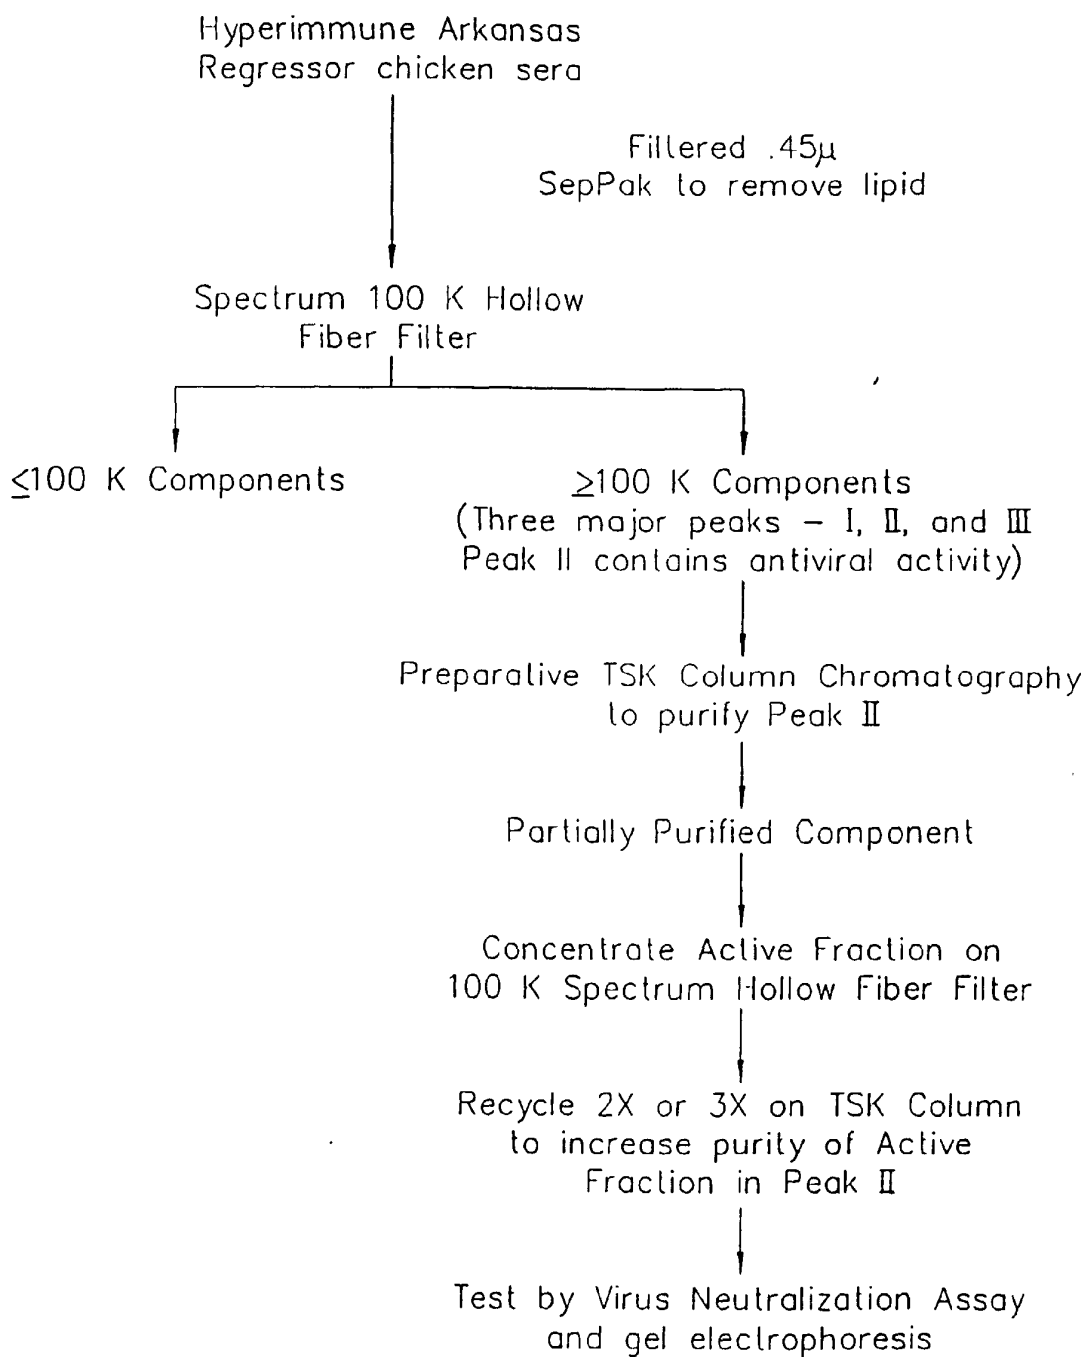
Hyperimmune Arkansas Regressor chicken sera

Fillered .45μ SepPak to remove lipid

Spectrum 100 K Hollow Fiber Filter

$\leq$100 K Components

$\geq$100 K Components (Three major peaks – I, II, and III Peak II contains antiviral activity)

Preparative TSK Column Chromatography to purify Peak II

Partially Purified Component

Concentrate Active Fraction on 100 K Spectrum Hollow Fiber Filter

Recycle 2X or 3X on TSK Column to increase purity of Active Fraction in Peak II

Test by Virus Neutralization Assay and gel electrophoresis